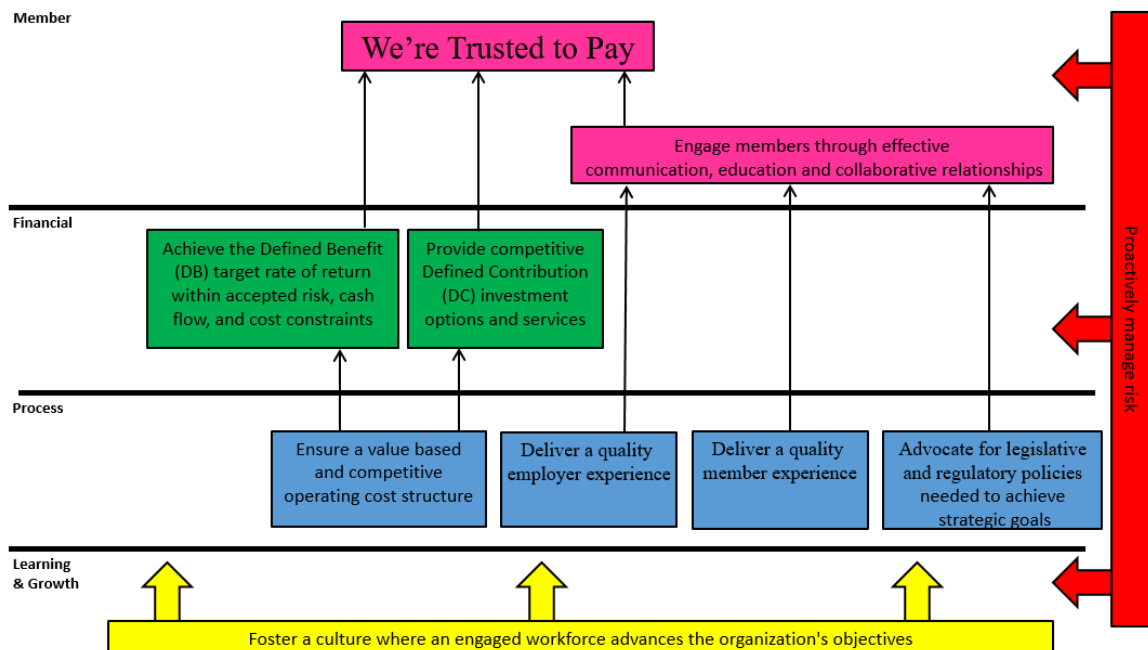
Member

We're Trusted to Pay

Engage members through effective communication, education and collaborative relationships

Financial

Achieve the Defined Benefit (DB) target rate of return within accepted risk, cash flow, and cost constraints

Provide competitive Defined Contribution (DC) investment options and services

Process

Ensure a value based and competitive operating cost structure

Deliver a quality employer experience

Deliver a quality member experience

Advocate for legislative and regulatory policies needed to achieve strategic goals

Learning & Growth

Foster a culture where an engaged workforce advances the organization's objectives

Proactively manage risk